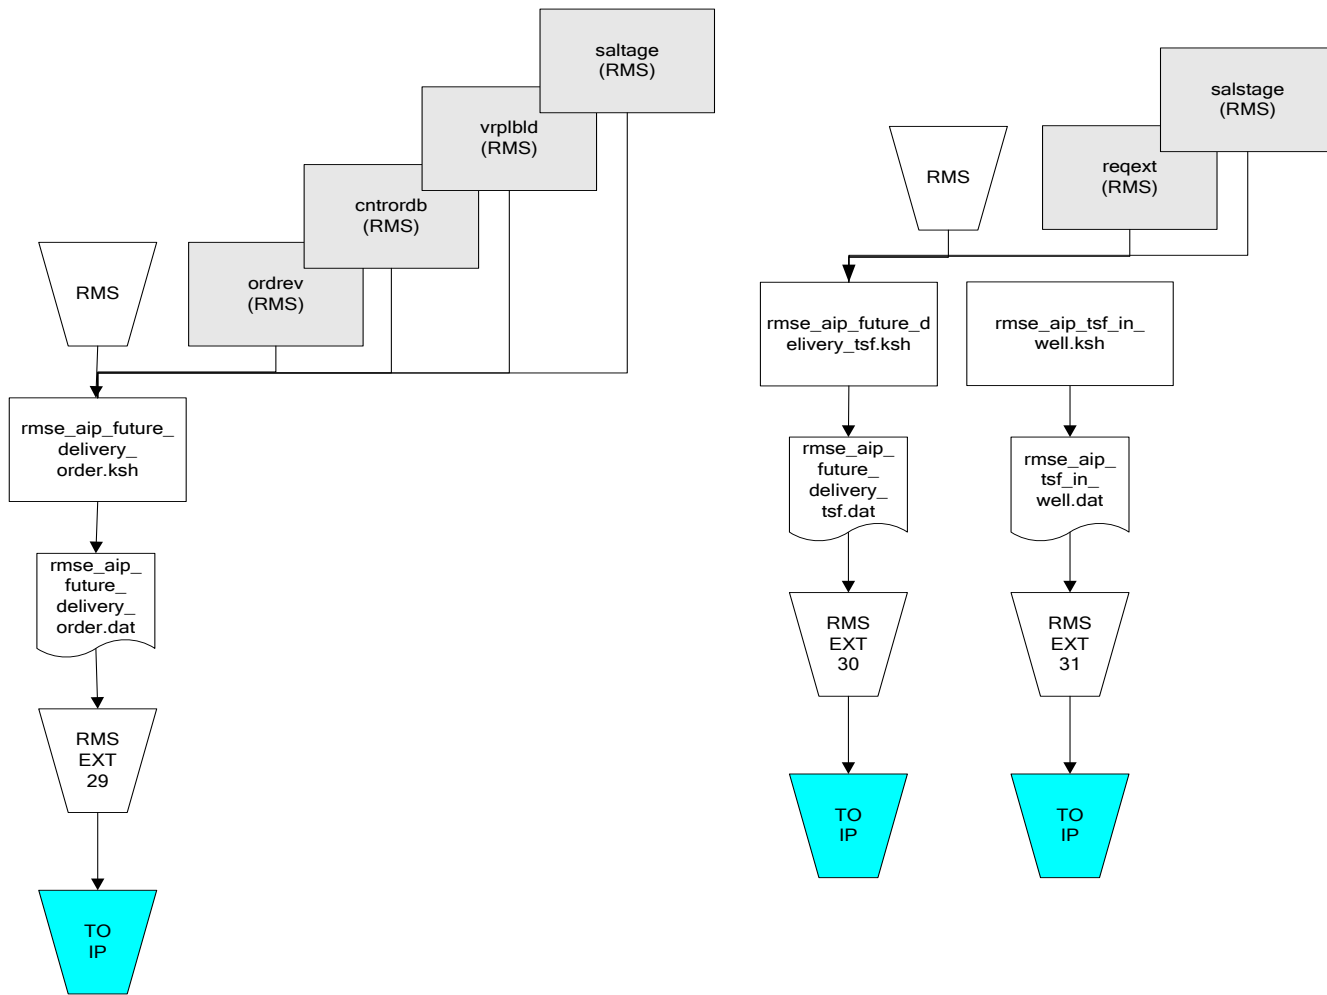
saltage (RMS)

vrplbld (RMS)

cntrordb (RMS)

ordrev (RMS)

RMS

rmse_aip_future_delivery_order.ksh

rmse_aip_future_delivery_order.dat

RMS EXT 29

TO IP

salstage (RMS)

reqext (RMS)

RMS

rmse_aip_future_delivery_tsf.ksh

rmse_aip_tsf_in_well.ksh

rmse_aip_future_delivery_tsf.dat

rmse_aip_tsf_in_well.dat

RMS EXT 30

RMS EXT 31

TO IP

TO IP